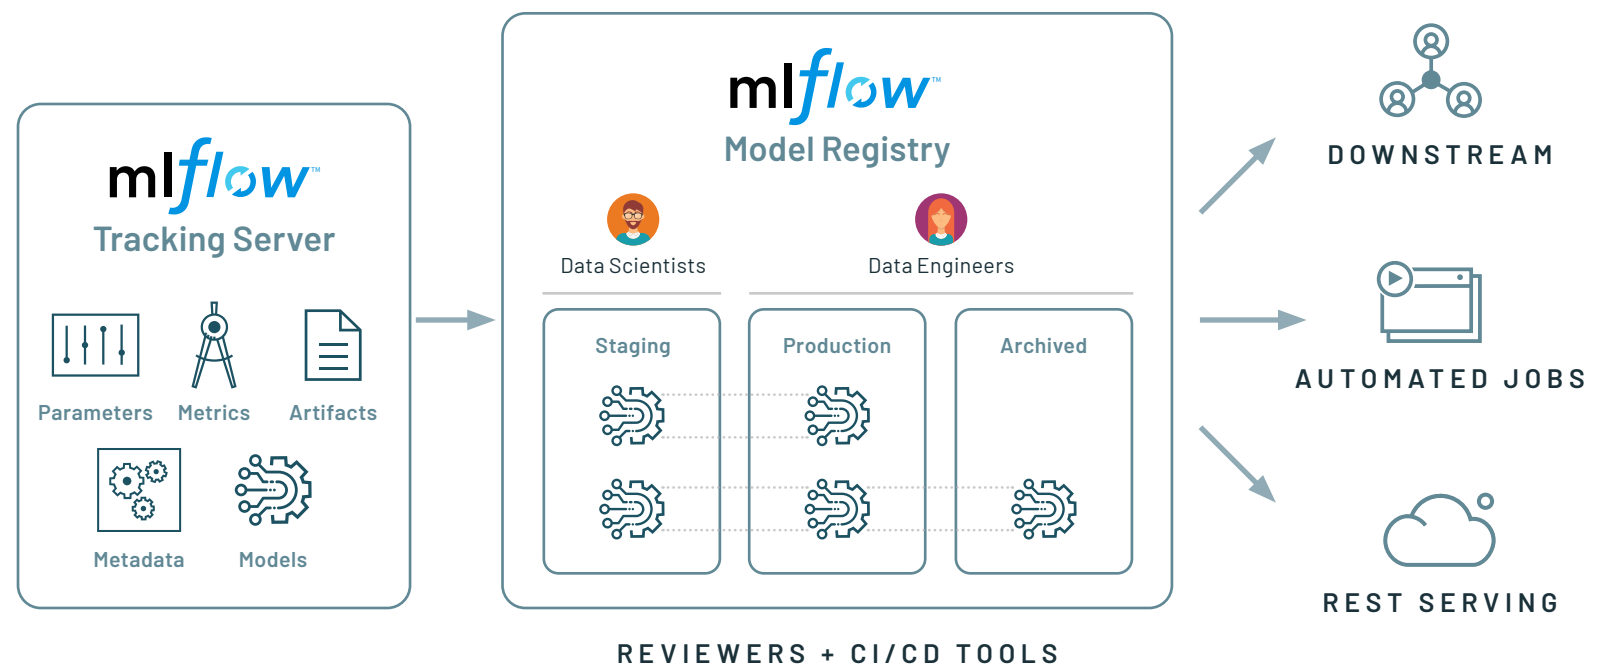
mlflow™
Tracking Server

Parameters
Metrics
Artifacts
Metadata
Models

mlflow™
Model Registry

Data Scientists
Data Engineers

Staging
Production
Archived

REVIEWERS + CI/CD TOOLS

DOWNSTREAM

AUTOMATED JOBS

REST SERVING